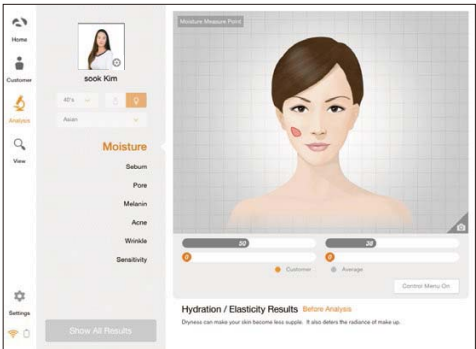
Home

Customer

Analysis

View

Settings

sook Kim

40's

Asian

Moisture

Sebum

Pore

Melanin

Acne

Wrinkle

Sensitivity

Show All Results

Moisture Measure Point

30

28

0

0

Customer

Average

Control Menu On

Hydration / Elasticity Results Before Analysis

Dryness can make your skin become less supple. It also deters the radiance of make up.